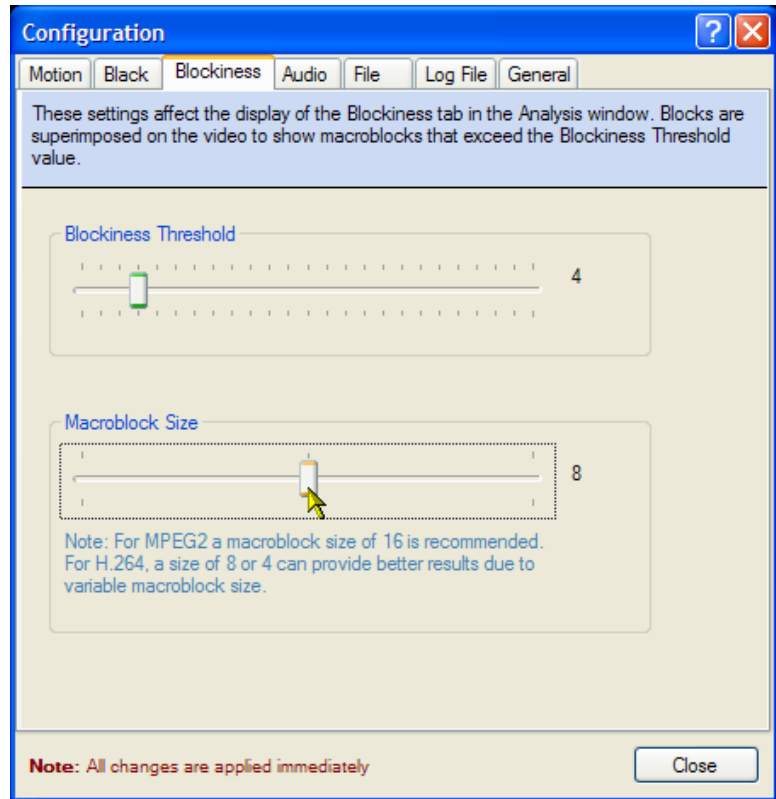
Configuration

? X

Motion | Black | Blockiness | Audio | File | Log File | General

These settings affect the display of the Blockiness tab in the Analysis window. Blocks are superimposed on the video to show macroblocks that exceed the Blockiness Threshold value.

Blockiness Threshold

4

Macroblock Size

8

Note: For MPEG2 a macroblock size of 16 is recommended. For H.264, a size of 8 or 4 can provide better results due to variable macroblock size.

Note: All changes are applied immediately

Close